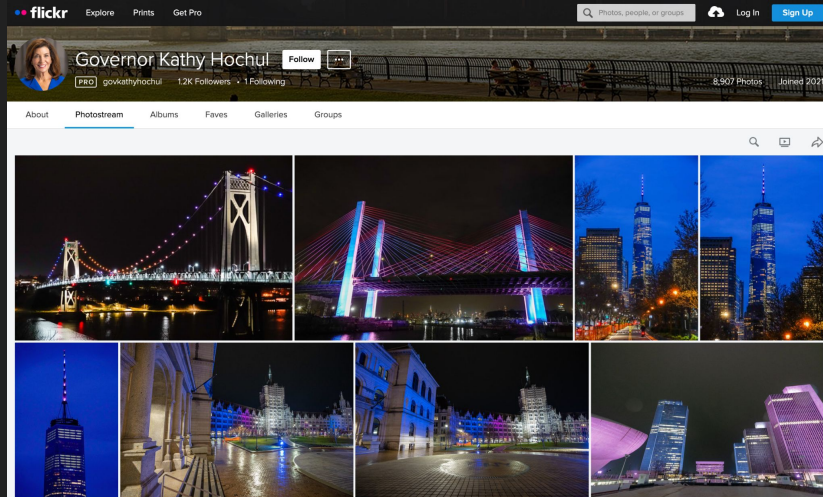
flickr Explore Prints Get Pro

Photos, people, or groups

Log In Sign Up

Governor Kathy Hochul Follow ···

PRO govkathyhochul 1.2K Followers • 1 Following

8,907 Photos Joined 2021

About Photostream Albums Faves Galleries Groups